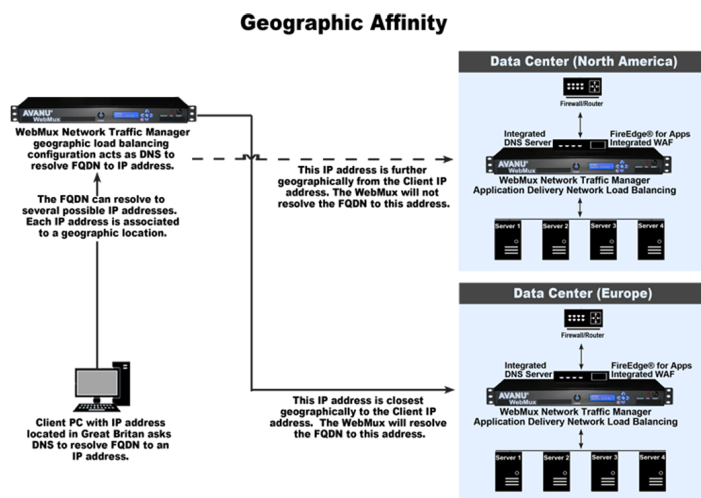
Geographic Affinity

AVANU WebMux

WebMux Network Traffic Manager geographic load balancing configuration acts as DNS to resolve FQDN to IP address.

The FQDN can resolve to several possible IP addresses. Each IP address is associated to a geographic location.

Client PC with IP address located in Great Britan asks DNS to resolve FQDN to an IP address.

This IP address is further geographically from the Client IP address. The WebMux will not resolve the FQDN to this address.

This IP address is closest geographically to the Client IP address. The WebMux will resolve the FQDN to this address.

Data Center (North America)

Firewall/Router

Integrated DNS Server

FireEdge® for Apps Integrated WAF

AVANU WebMux

WebMux Network Traffic Manager Application Delivery Network Load Balancing

Server 1

Server 2

Server 3

Server 4

Data Center (Europe)

Firewall/Router

Integrated DNS Server

FireEdge® for Apps Integrated WAF

AVANU WebMux

WebMux Network Traffic Manager Application Delivery Network Load Balancing

Server 1

Server 2

Server 3

Server 4